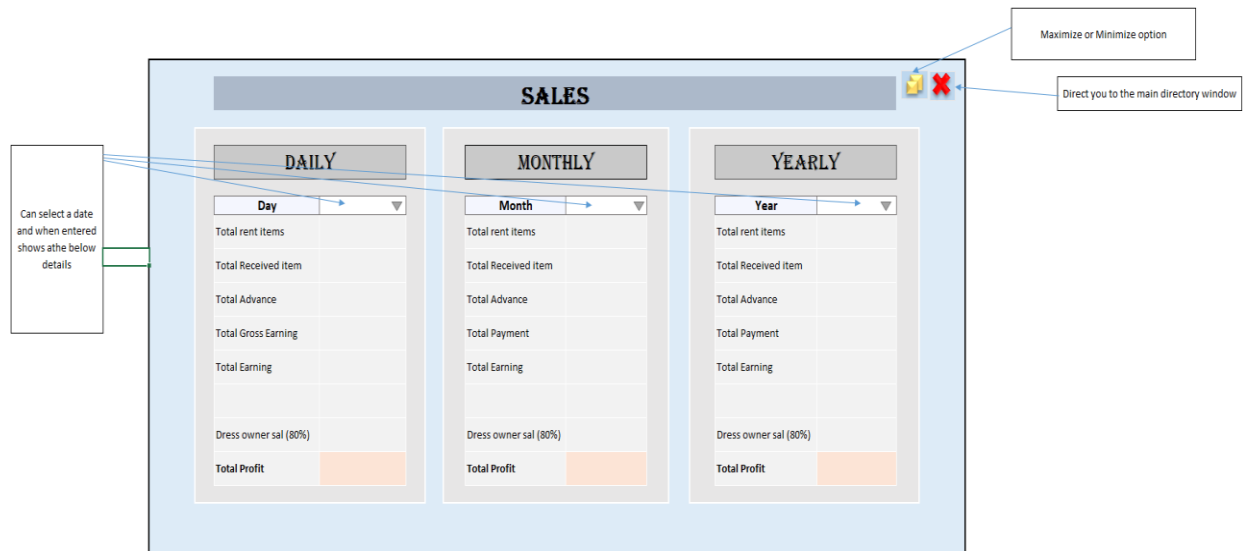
Maximize or Minimize option

SALES

Direct you to the main directory window

Can select a date and when entered shows athe below details

DAILY

| Day | |
|---|---|
| Total rent items | |
| Total Received item | |
| Total Advance | |
| Total Gross Earning | |
| Total Earning | |
| | |
| Dress owner sal (80%) | |
| **Total Profit** | |

MONTHLY

| Month | |
|---|---|
| Total rent items | |
| Total Received item | |
| Total Advance | |
| Total Payment | |
| Total Earning | |
| | |
| Dress owner sal (80%) | |
| **Total Profit** | |

YEARLY

| Year | |
|---|---|
| Total rent items | |
| Total Received item | |
| Total Advance | |
| Total Payment | |
| Total Earning | |
| | |
| Dress owner sal (80%) | |
| **Total Profit** | |